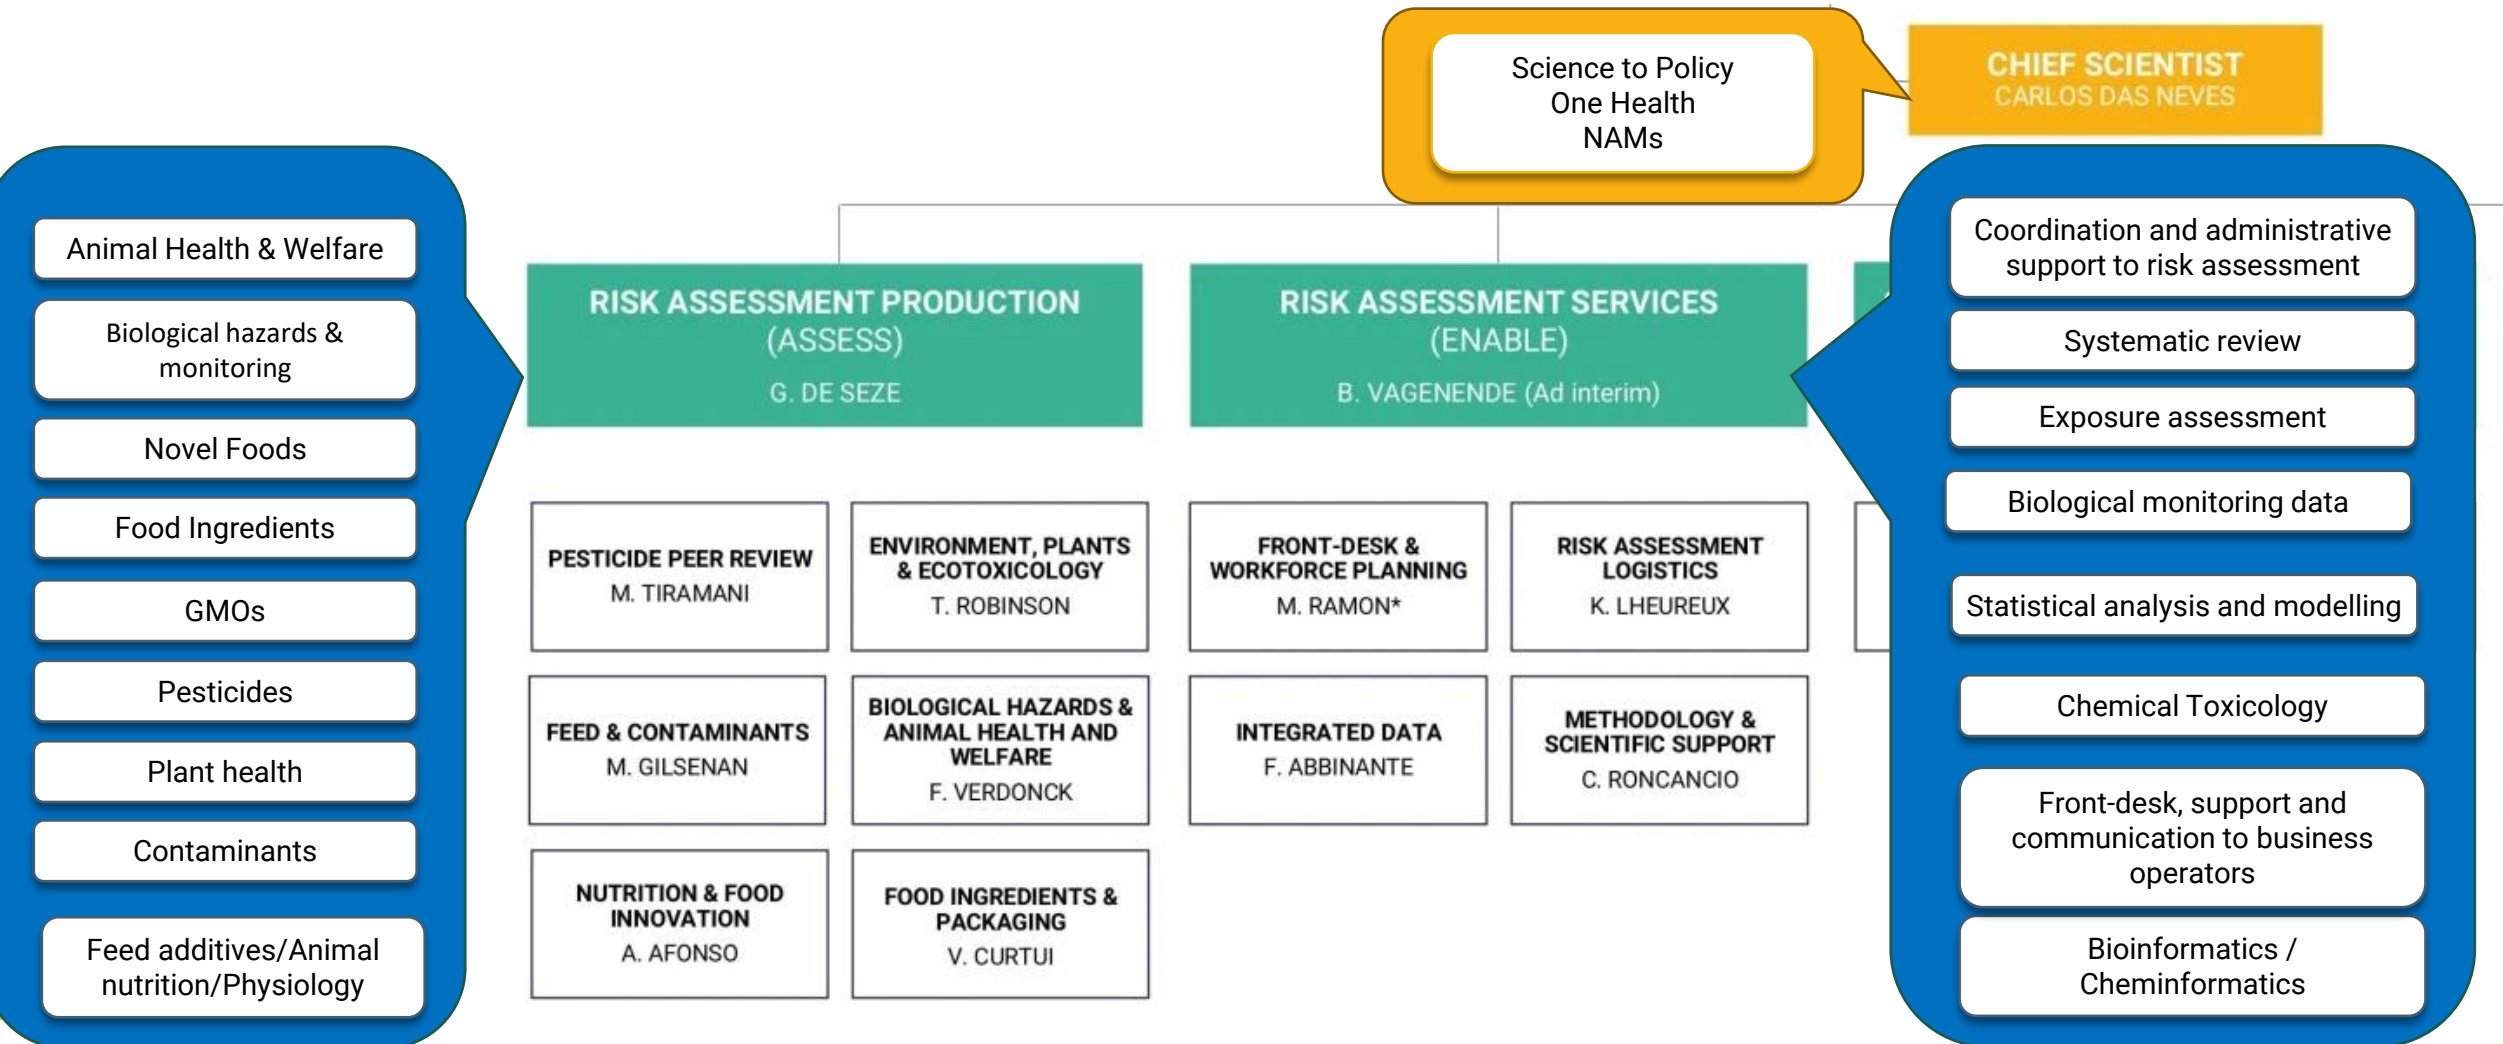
Science to Policy
One Health
NAMs

CHIEF SCIENTIST
CARLOS DAS NEVES

Animal Health & Welfare

Biological hazards & monitoring

Novel Foods

Food Ingredients

GMOs

Pesticides

Plant health

Contaminants

Feed additives/Animal nutrition/Physiology

RISK ASSESSMENT PRODUCTION
(ASSESS)
G. DE SEZE

RISK ASSESSMENT SERVICES
(ENABLE)
B. VAGENENDE (Ad interim)

PESTICIDE PEER REVIEW
M. TIRAMANI

ENVIRONMENT, PLANTS & ECOTOXICOLOGY
T. ROBINSON

FRONT-DESK & WORKFORCE PLANNING
M. RAMON*

RISK ASSESSMENT LOGISTICS
K. LHEUREUX

FEED & CONTAMINANTS
M. GILSENAN

BIOLOGICAL HAZARDS & ANIMAL HEALTH AND WELFARE
F. VERDONCK

INTEGRATED DATA
F. ABBINANTE

METHODOLOGY & SCIENTIFIC SUPPORT
C. RONCANCIO

NUTRITION & FOOD INNOVATION
A. AFONSO

FOOD INGREDIENTS & PACKAGING
V. CURTUI

Coordination and administrative support to risk assessment

Systematic review

Exposure assessment

Biological monitoring data

Statistical analysis and modelling

Chemical Toxicology

Front-desk, support and communication to business operators

Bioinformatics / Cheminformatics